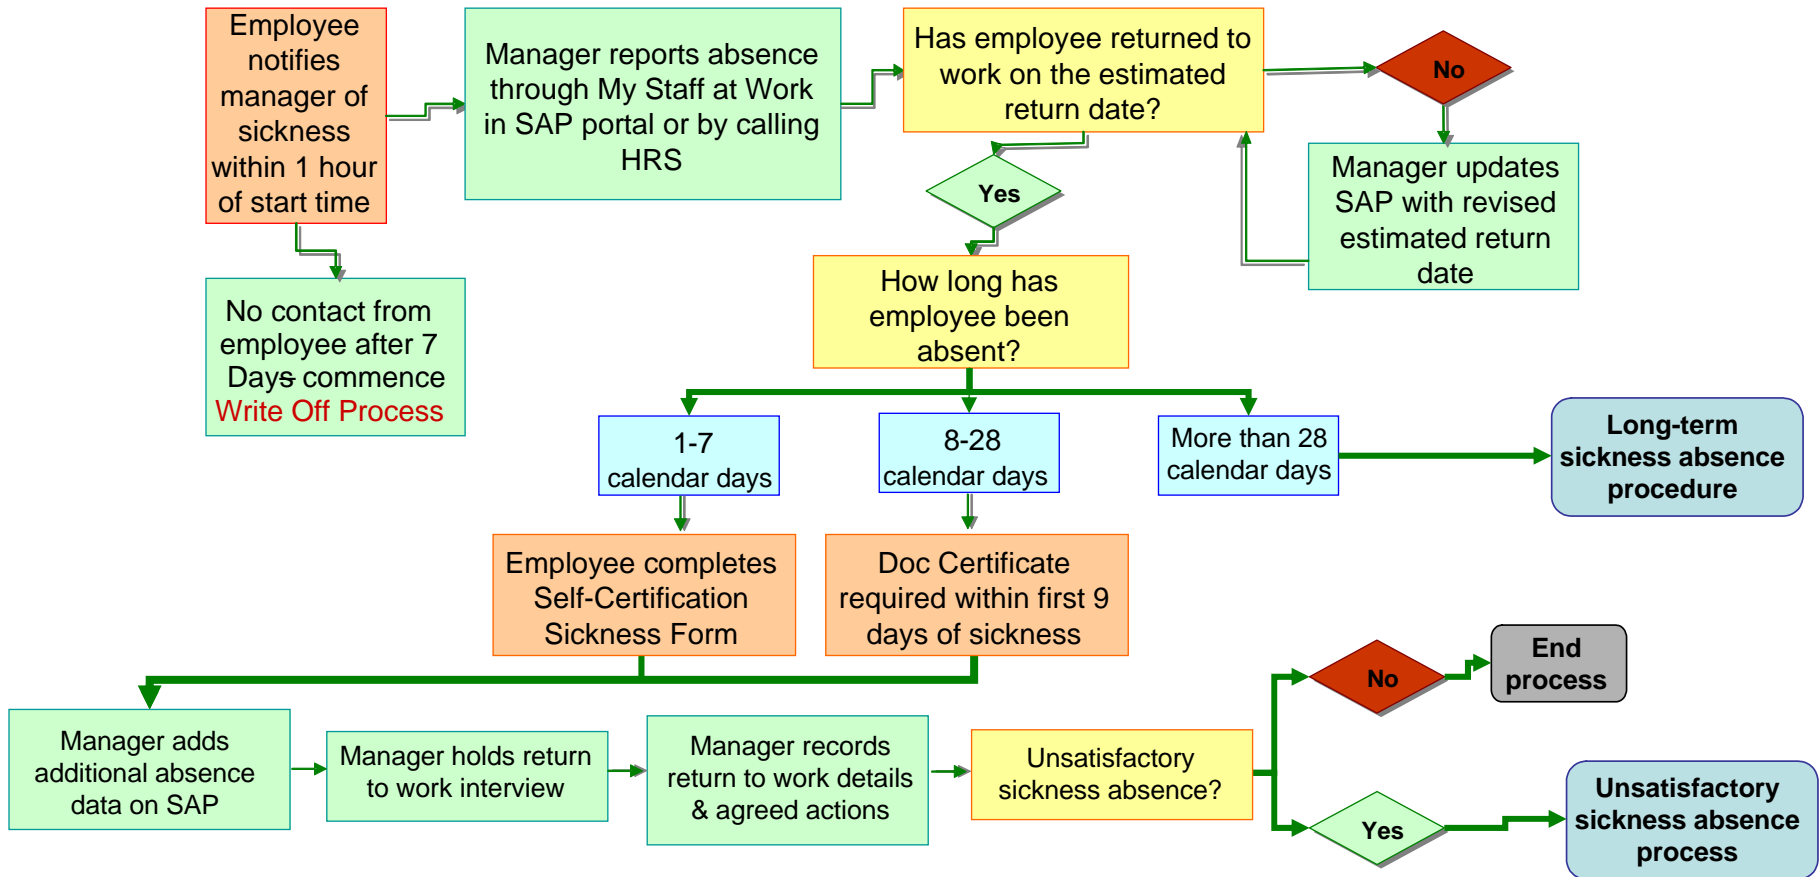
Employee notifies manager of sickness within 1 hour of start time

Manager reports absence through My Staff at Work in SAP portal or by calling HRS

Has employee returned to work on the estimated return date?

No

Manager updates SAP with revised estimated return date

Yes

No contact from employee after 7 Days commence Write Off Process

How long has employee been absent?

1-7 calendar days

8-28 calendar days

More than 28 calendar days

Long-term sickness absence procedure

Employee completes Self-Certification Sickness Form

Doc Certificate required within first 9 days of sickness

No

End process

Manager adds additional absence data on SAP

Manager holds return to work interview

Manager records return to work details & agreed actions

Unsatisfactory sickness absence?

Yes

Unsatisfactory sickness absence process